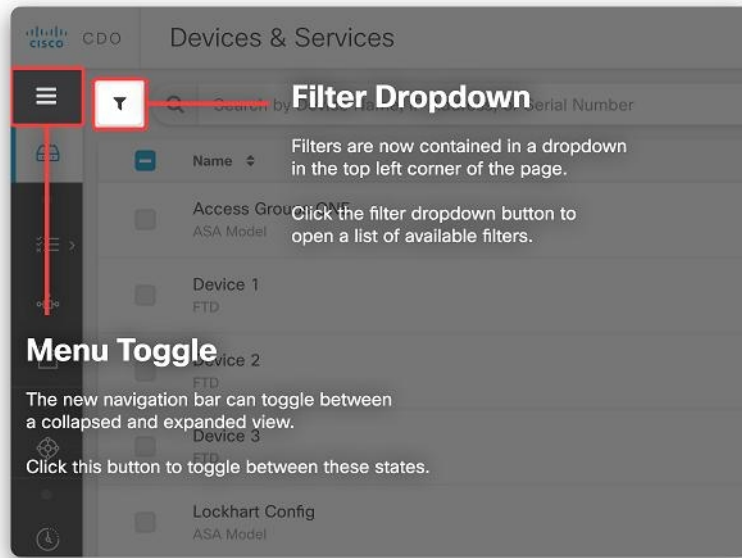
cisco CDO

Devices & Services

Search by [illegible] Serial Number

Filter Dropdown

Filters are now contained in a dropdown in the top left corner of the page.

Click the filter dropdown button to open a list of available filters.

Name

Access Group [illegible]
ASA Model

Device 1
FTD

Menu Toggle

Device 2
FTD

The new navigation bar can toggle between a collapsed and expanded view.

Device 3
FTD

Click this button to toggle between these states.

Lockhart Config
ASA Model